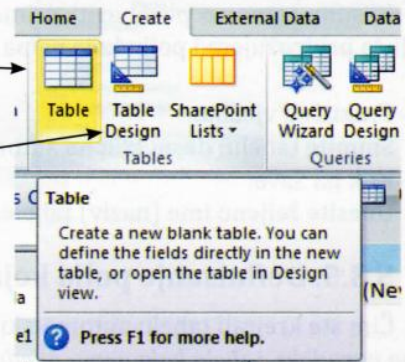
Home Create External Data Data

Table Table Design SharePoint Lists ▾ Query Wizard Query Design

Tables Queries

Table

Create a new blank table. You can define the fields directly in the new table, or open the table in Design view.

Press F1 for more help.

(Ne

s C

a

e1